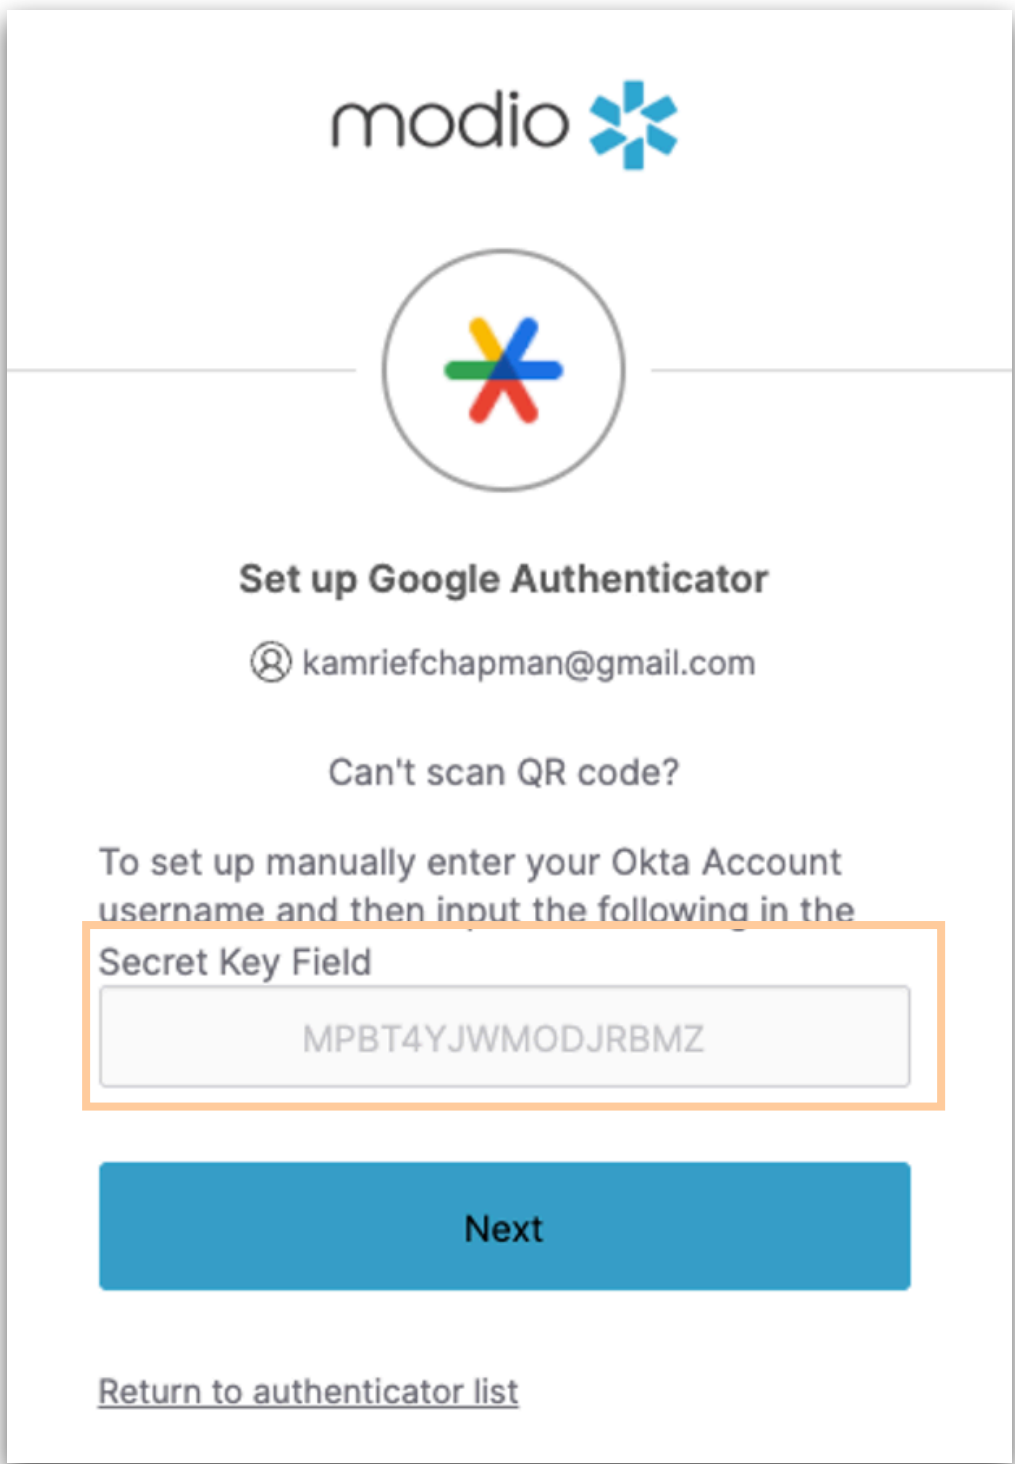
modio

Set up Google Authenticator

kamriefchapman@gmail.com

Can't scan QR code?

To set up manually enter your Okta Account username and then input the following in the Secret Key Field

MPBT4YJWMODJRBMZ

Next

Return to authenticator list